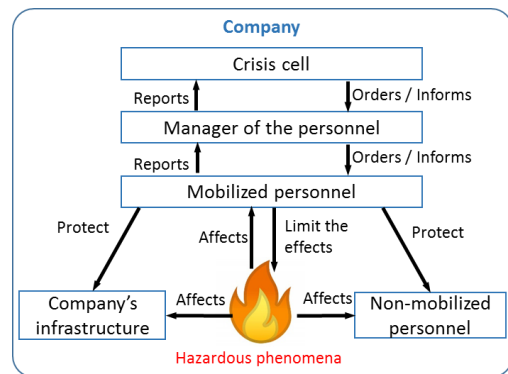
Company

Crisis cell

Reports

Orders / Informs

Manager of the personnel

Reports

Orders / Informs

Mobilized personnel

Protect

Affects

Limit the effects

Protect

Company's infrastructure

Affects

Affects

Non-mobilized personnel

Hazardous phenomena